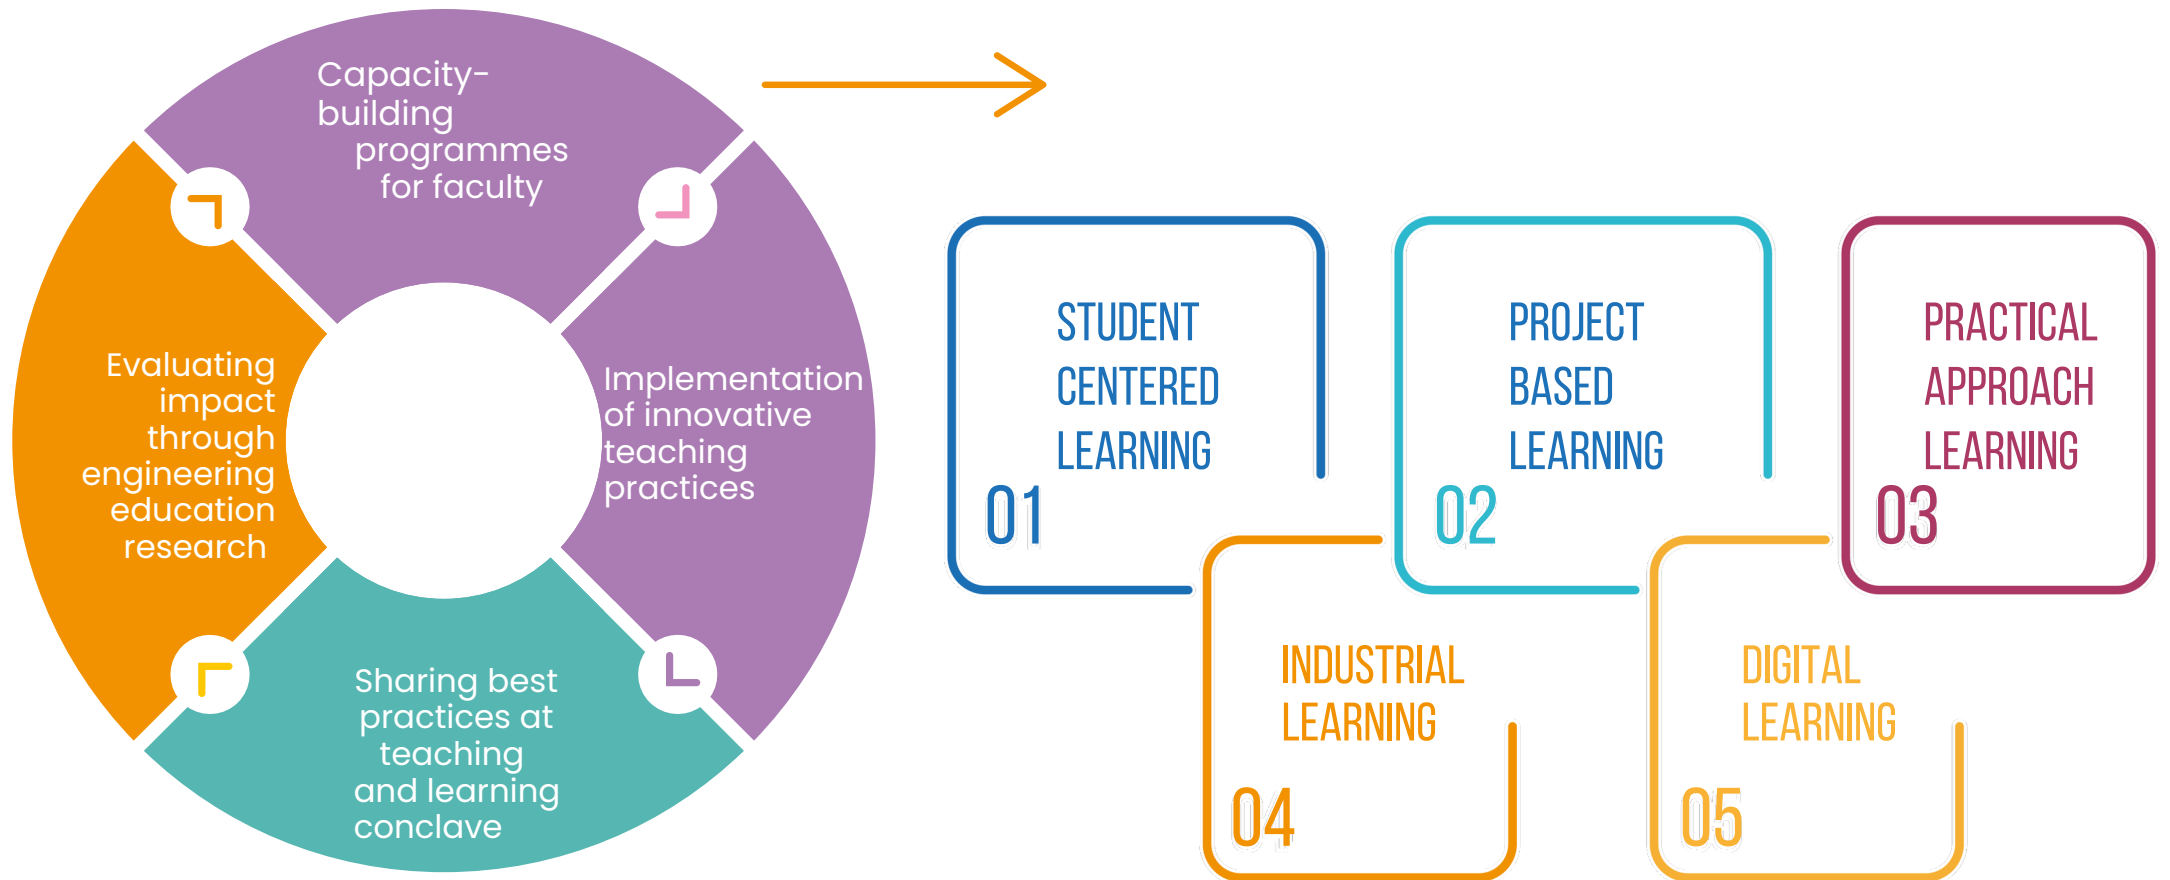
Capacity-building programmes for faculty

Implementation of innovative teaching practices

Sharing best practices at teaching and learning conclave

Evaluating impact through engineering education research

STUDENT CENTERED LEARNING
01

PROJECT BASED LEARNING
02

PRACTICAL APPROACH LEARNING
03

INDUSTRIAL LEARNING
04

DIGITAL LEARNING
05